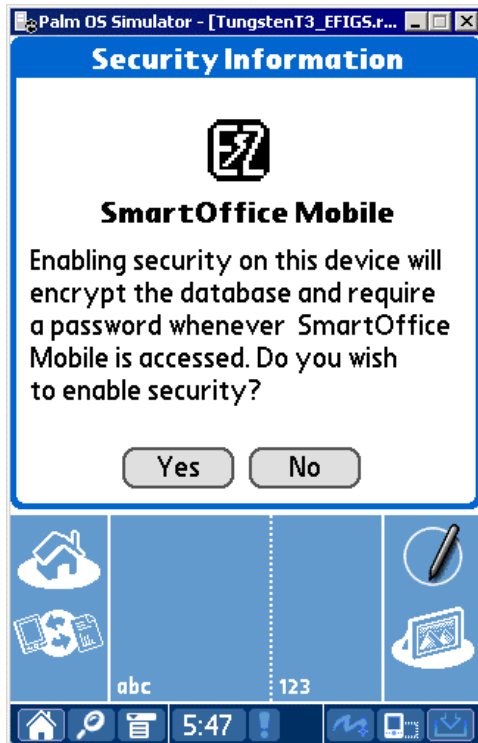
Palm OS Simulator - [TungstenT3_EFIGS.r...

Security Information

SmartOffice Mobile

Enabling security on this device will encrypt the database and require a password whenever SmartOffice Mobile is accessed. Do you wish to enable security?

Yes No

abc 123

5:47